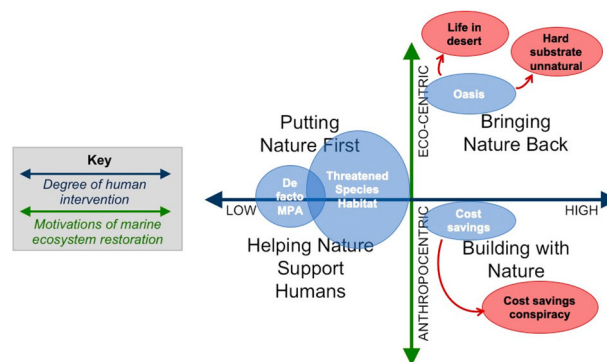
Key
Degree of human intervention
Motivations of marine ecosystem restoration

Life in desert
Hard substrate unnatural
Oasis
ECO-CENTRIC
Putting Nature First
Bringing Nature Back
De facto MPA
Threatened Species Habitat
LOW
HIGH
Cost savings
ANTHROPOCENTRIC
Helping Nature Support Humans
Building with Nature
Cost savings conspiracy